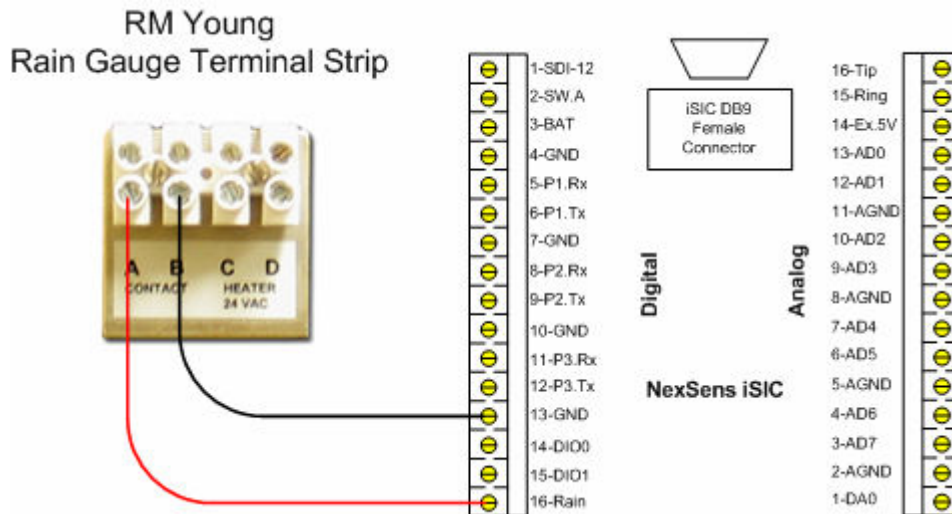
RM Young
Rain Gauge Terminal Strip

A B C D
CONTACT HEATER 24 VAC

1-SDI-12
2-SW.A
3-BAT
4-GND
5-P1.Rx
6-P1.Tx
7-GND
8-P2.Rx
9-P2.Tx
10-GND
11-P3.Rx
12-P3.Tx
13-GND
14-DIO0
15-DIO1
16-Rain

iSIC DB9 Female Connector

Digital

NexSens iSIC

Analog

16-Tip
15-Ring
14-Ex.5V
13-AD0
12-AD1
11-AGND
10-AD2
9-AD3
8-AGND
7-AD4
6-AD5
5-AGND
4-AD6
3-AD7
2-AGND
1-DA0